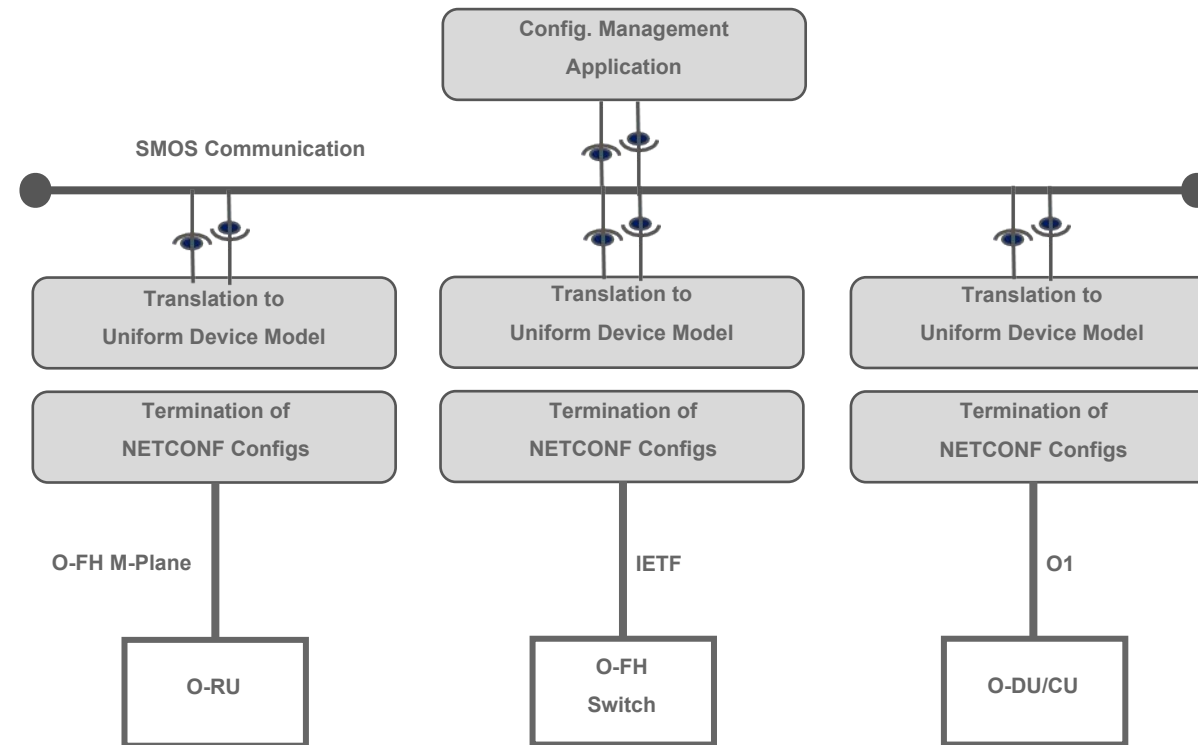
Config. Management Application

SMOS Communication

Translation to Uniform Device Model

Translation to Uniform Device Model

Translation to Uniform Device Model

Termination of NETCONF Configs

Termination of NETCONF Configs

Termination of NETCONF Configs

O-FH M-Plane

IETF

O1

O-RU

O-FH Switch

O-DU/CU